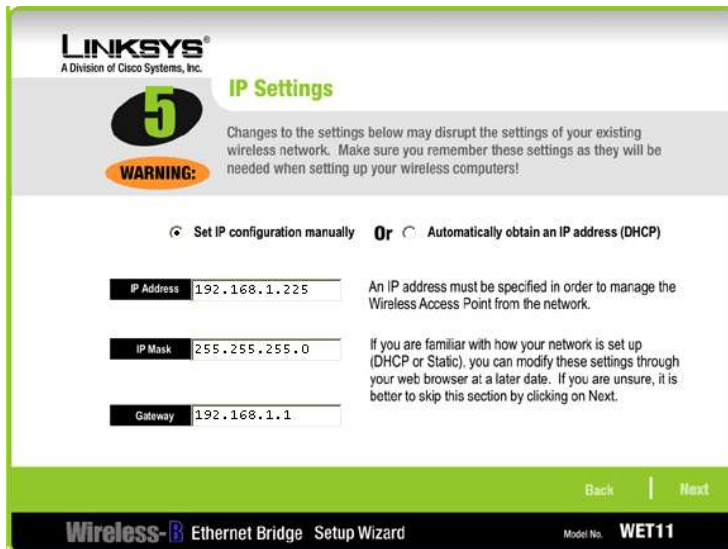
LINKSYS®
A Division of Cisco Systems, Inc.

5

IP Settings

WARNING:

Changes to the settings below may disrupt the settings of your existing wireless network. Make sure you remember these settings as they will be needed when setting up your wireless computers!

Set IP configuration manually Or Automatically obtain an IP address (DHCP)

IP Address 192.168.1.225

An IP address must be specified in order to manage the Wireless Access Point from the network.

IP Mask 255.255.255.0

If you are familiar with how your network is set up (DHCP or Static), you can modify these settings through your web browser at a later date. If you are unsure, it is better to skip this section by clicking on Next.

Gateway 192.168.1.1

Back Next

Wireless-B Ethernet Bridge Setup Wizard Model No. WET11